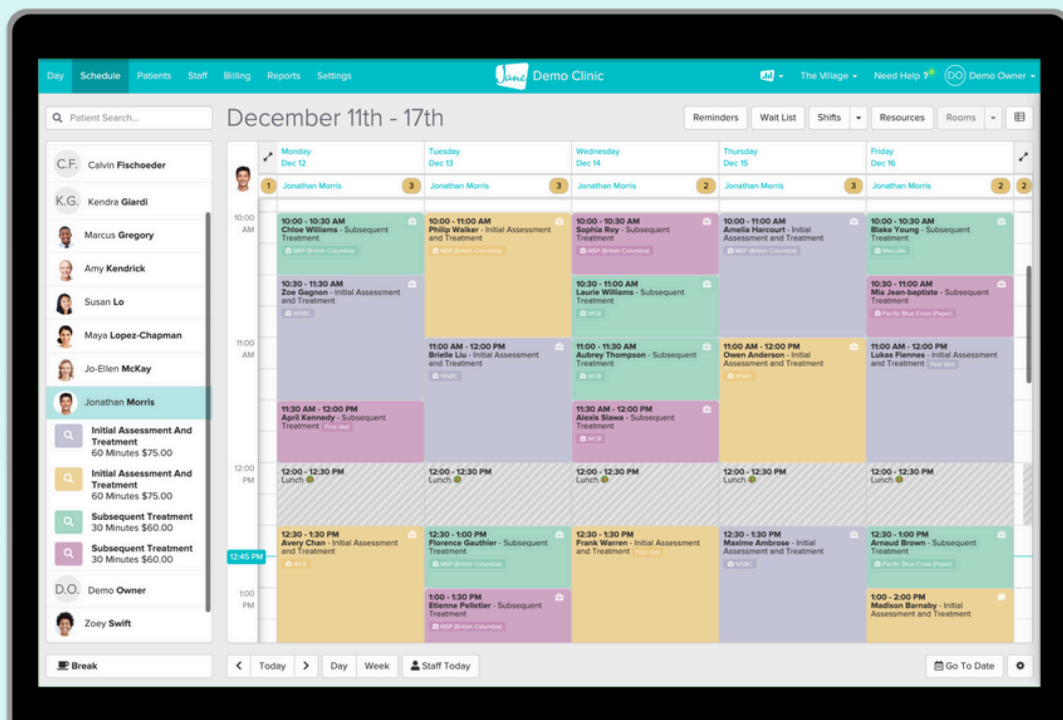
Day Schedule Patients Staff Billing Reports Settings

Jane Demo Clinic

The Village ▾ Need Help ? DO Demo Owner ▾

Patient Search...

December 11th - 17th

Reminders Wait List Shifts Resources Rooms

C.F. Calvin Fischoeder
K.G. Kendra Giardi
Marcus Gregory
Amy Kendrick
Susan Lo
Maya Lopez-Chapman
Jo-Ellen McKay
Jonathan Morris

Initial Assessment And Treatment
60 Minutes $75.00

Initial Assessment And Treatment
60 Minutes $75.00

Subsequent Treatment
30 Minutes $60.00

Subsequent Treatment
30 Minutes $60.00

D.O. Demo Owner
Zoey Swift

Break

Monday Dec 12 | Tuesday Dec 13 | Wednesday Dec 14 | Thursday Dec 15 | Friday Dec 16

1 Jonathan Morris 3 Jonathan Morris 3 Jonathan Morris 2 Jonathan Morris 3 Jonathan Morris 2 2

10:00 AM

10:00 - 10:30 AM Chloe Williams - Subsequent Treatment MSP (British Columbia)
10:00 - 11:00 AM Philip Walker - Initial Assessment and Treatment MSP (British Columbia)
10:00 - 10:30 AM Sophia Roy - Subsequent Treatment MSP (British Columbia)
10:00 - 11:00 AM Amelia Harcourt - Initial Assessment and Treatment MSP (British Columbia)
10:00 - 10:30 AM Blake Young - Subsequent Treatment Manulife

10:30 - 11:30 AM Zoe Gagnon - Initial Assessment and Treatment WSBC
10:30 - 11:00 AM Laurie Williams - Subsequent Treatment WCB
10:30 - 11:00 AM Mia Jean-baptiste - Subsequent Treatment Pacific Blue Cross (Paper)

11:00 AM

11:00 AM - 12:00 PM Brielle Liu - Initial Assessment and Treatment WSBC
11:00 - 11:30 AM Aubrey Thompson - Subsequent Treatment WCB
11:00 AM - 12:00 PM Owen Anderson - Initial Assessment and Treatment WSBC
11:00 AM - 12:00 PM Lukas Fiennes - Initial Assessment and Treatment First Visit

11:30 AM - 12:00 PM April Kennedy - Subsequent Treatment First Visit
11:30 AM - 12:00 PM Alexis Slawa - Subsequent Treatment WCB

12:00 PM

12:00 - 12:30 PM Lunch
12:00 - 12:30 PM Lunch
12:00 - 12:30 PM Lunch
12:00 - 12:30 PM Lunch
12:00 - 12:30 PM Lunch

12:45 PM

12:30 - 1:30 PM Avery Chan - Initial Assessment and Treatment WCB
12:30 - 1:00 PM Florence Gauthier - Subsequent Treatment MSP (British Columbia)
12:30 - 1:30 PM Frank Warren - Initial Assessment and Treatment First Visit
12:30 - 1:30 PM Maxime Ambrose - Initial Assessment and Treatment WSBC
12:30 - 1:00 PM Arnaud Brown - Subsequent Treatment Pacific Blue Cross (Paper)

1:00 PM

1:00 - 1:30 PM Etienne Pelletier - Subsequent Treatment MSP (British Columbia)
1:00 - 2:00 PM Madison Barnaby - Initial Assessment and Treatment

Today Day Week Staff Today

Go To Date